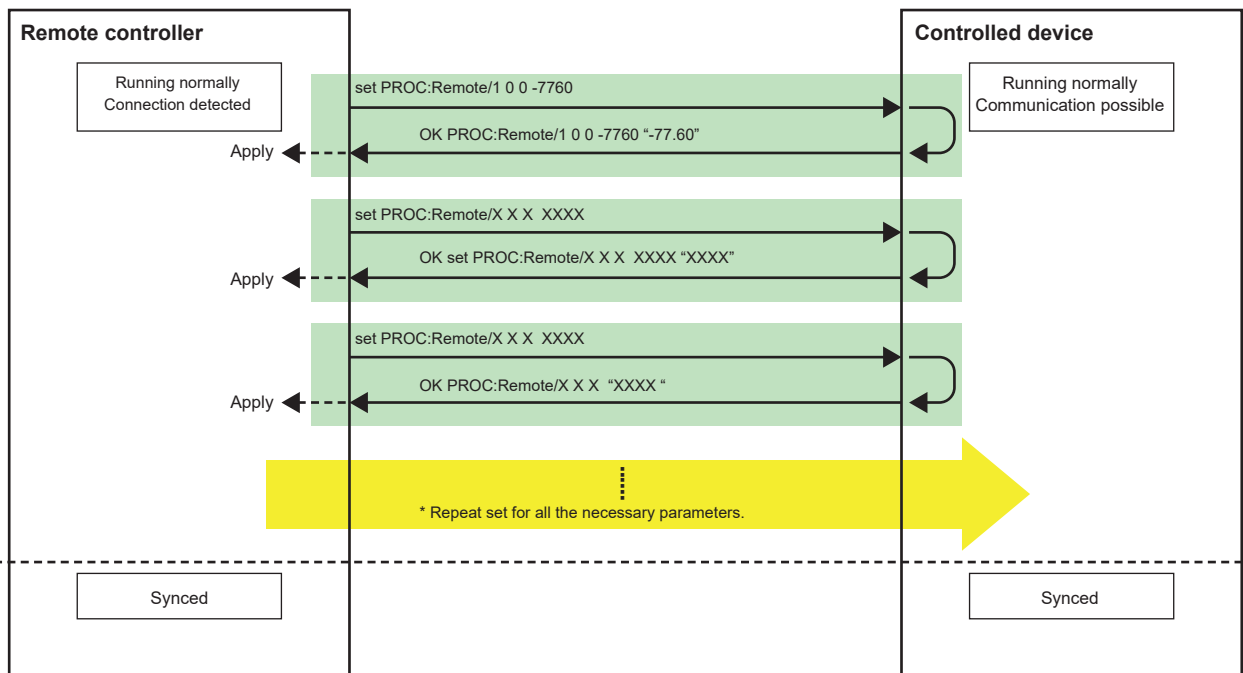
Remote controller

Controlled device

Running normally
Connection detected

Running normally
Communication possible

set PROC:Remote/1 0 0 -7760

OK PROC:Remote/1 0 0 -7760 “-77.60”

Apply

set PROC:Remote/X X X XXXX

OK set PROC:Remote/X X X XXXX “XXXX”

Apply

set PROC:Remote/X X X XXXX

OK PROC:Remote/X X X “XXXX “

Apply

* Repeat set for all the necessary parameters.

Synced

Synced